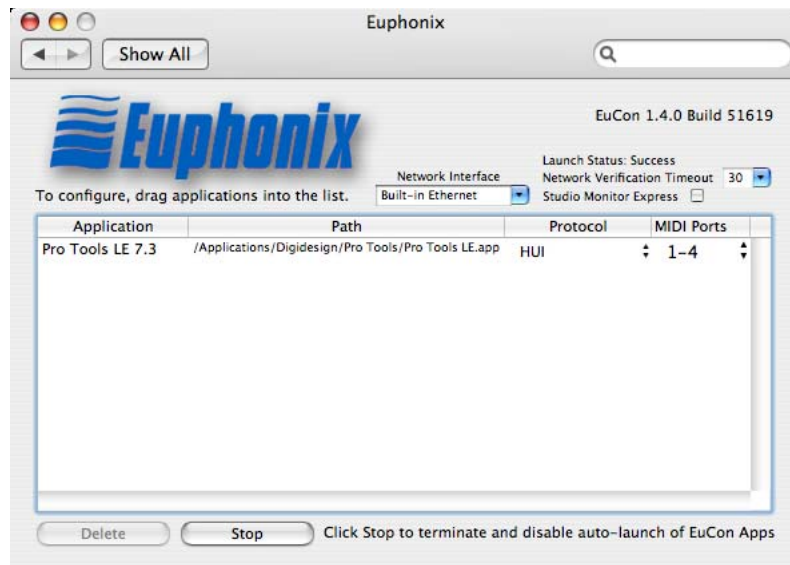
Euphonix

Show All

Euphonix

EuCon 1.4.0 Build 51619

To configure, drag applications into the list.

Network Interface
Built-in Ethernet

Launch Status: Success
Network Verification Timeout 30
Studio Monitor Express

| Application | Path | Protocol | MIDI Ports |
|---|---|---|---|
| Pro Tools LE 7.3 | /Applications/Digidesign/Pro Tools/Pro Tools LE.app | HUI | 1-4 |

Delete

Stop

Click Stop to terminate and disable auto-launch of EuCon Apps